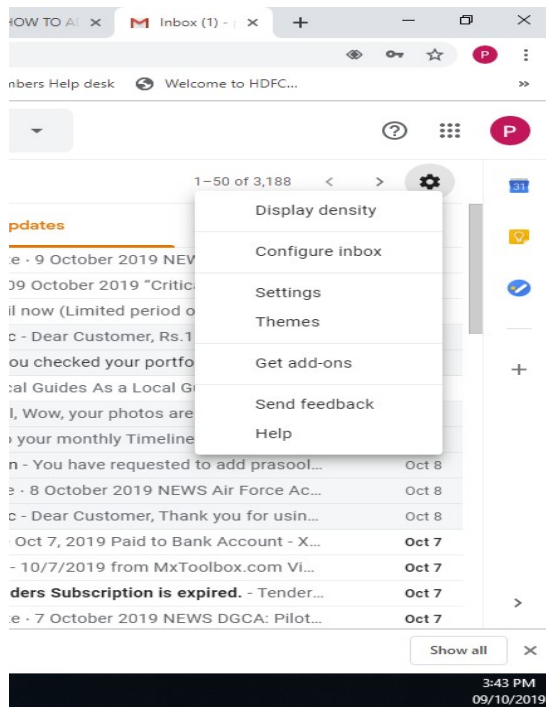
HOW TO AI ×
Inbox (1) - ×
+
P
nbers Help desk
Welcome to HDFC...
»
?
P
1–50 of 3,188
31
pdates
ce · 9 October 2019 NEW
09 October 2019 "Critica
il now (Limited period o
c - Dear Customer, Rs.1
ou checked your portfo
cal Guides As a Local G
l, Wow, your photos are
o your monthly Timeline
n - You have requested to add prasool... Oct 8
e · 8 October 2019 NEWS Air Force Ac... Oct 8
c - Dear Customer, Thank you for usin... Oct 8
Oct 7, 2019 Paid to Bank Account - X... Oct 7
- 10/7/2019 from MxToolbox.com Vi... Oct 7
nders Subscription is expired. - Tender... Oct 7
ce · 7 October 2019 NEWS DGCA: Pilot... Oct 7
Display density
Configure inbox
Settings
Themes
Get add-ons
Send feedback
Help
+
Show all
×
3:43 PM
09/10/2019